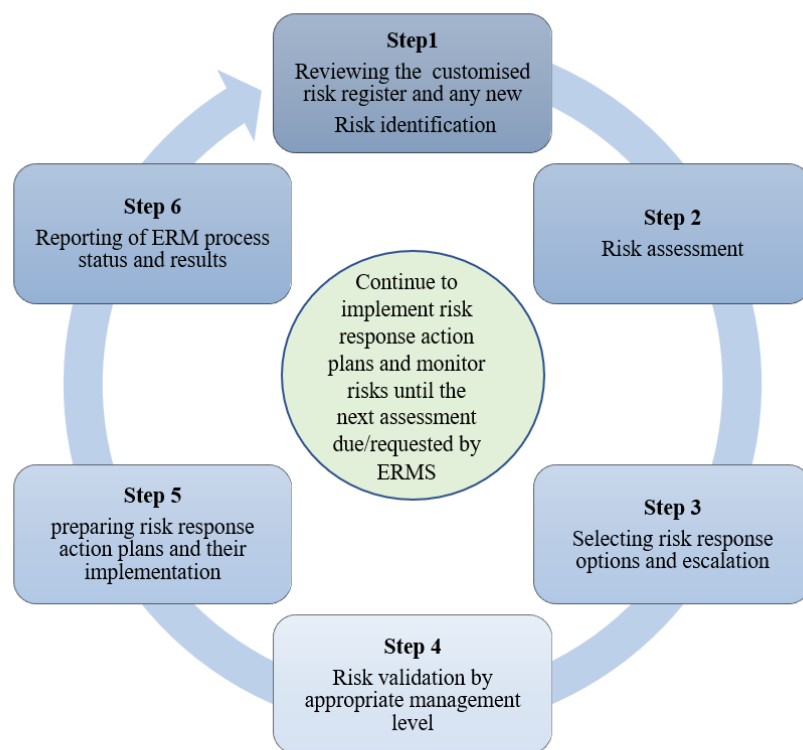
Step1
Reviewing the customised risk register and any new Risk identification

Step 2
Risk assessment

Step 3
Selecting risk response options and escalation

Step 4
Risk validation by appropriate management level

Step 5
preparing risk response action plans and their implementation

Step 6
Reporting of ERM process status and results

Continue to implement risk response action plans and monitor risks until the next assessment due/requested by ERMS